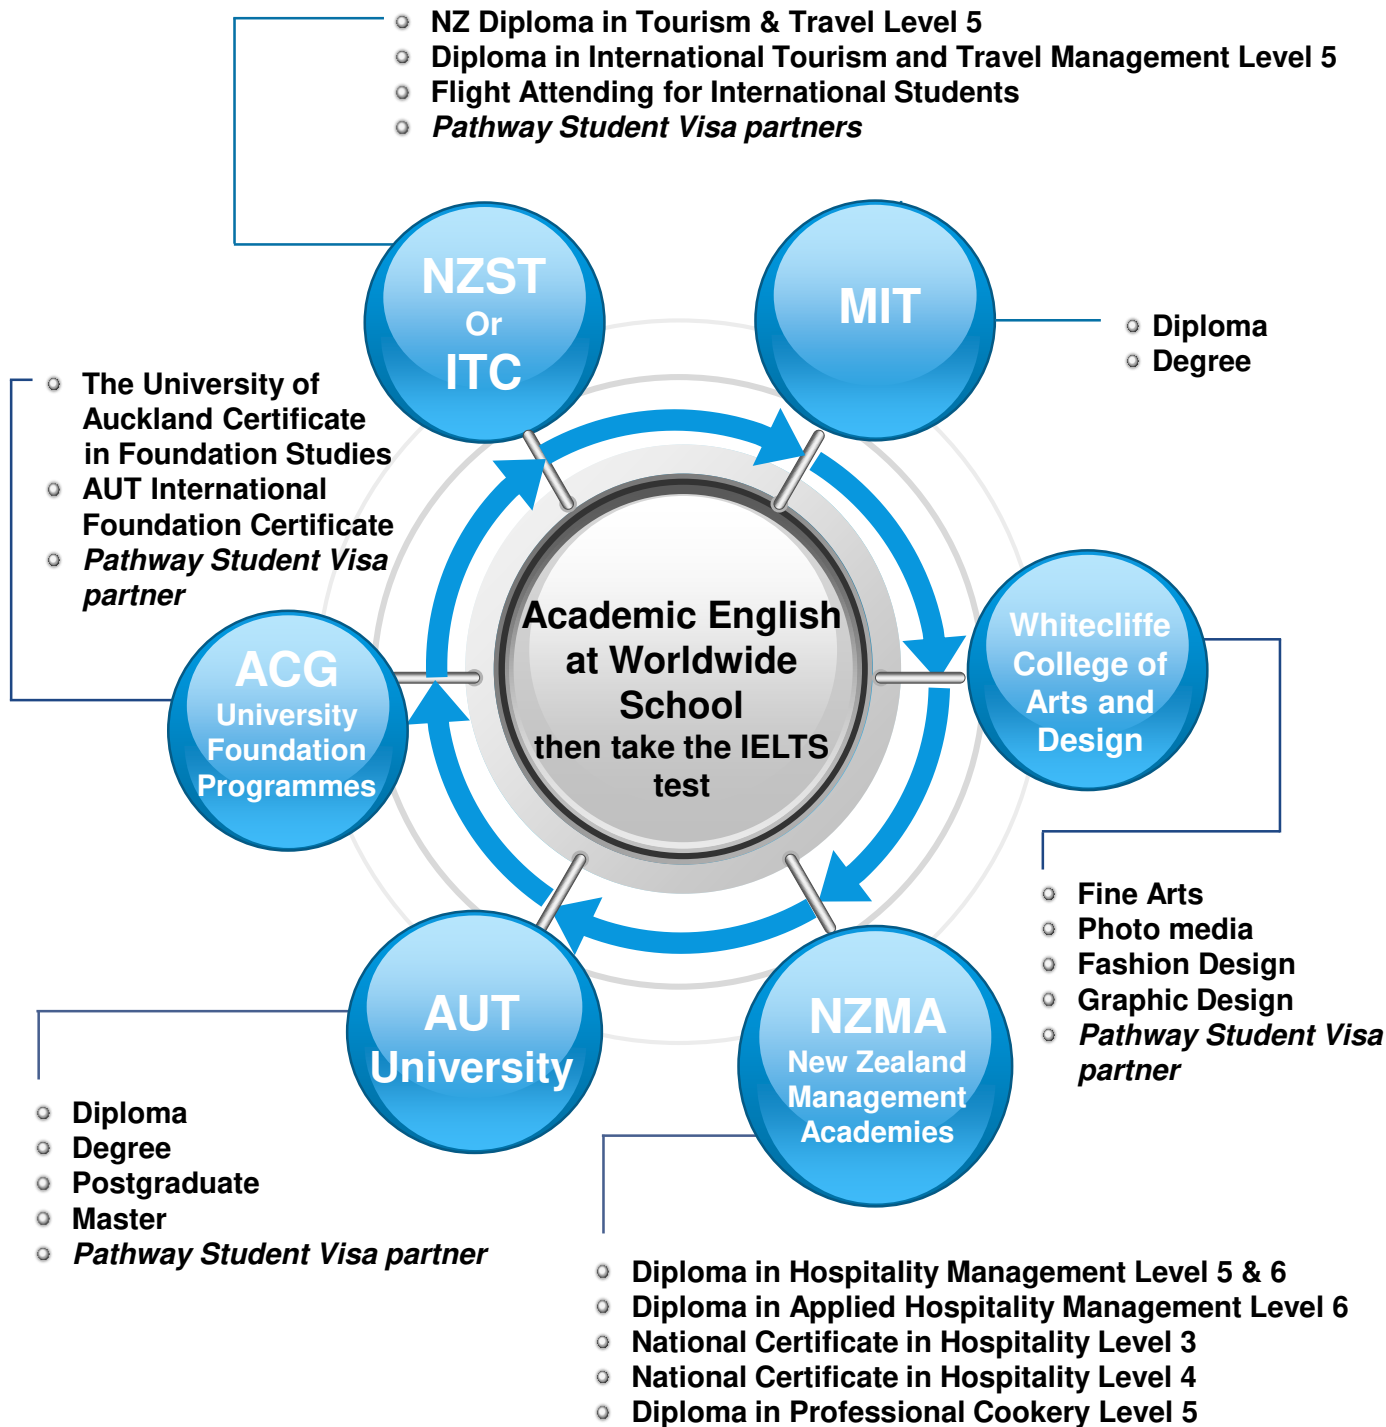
- NZ Diploma in Tourism & Travel Level 5
- Diploma in International Tourism and Travel Management Level 5
- Flight Attending for International Students
- *Pathway Student Visa partners*

NZST
Or
ITC

MIT

- Diploma
- Degree

- The University of Auckland Certificate in Foundation Studies
- AUT International Foundation Certificate
- *Pathway Student Visa partner*

Academic English at Worldwide School
then take the IELTS test

ACG
University Foundation Programmes

Whitecliffe College of Arts and Design

- Fine Arts
- Photo media
- Fashion Design
- Graphic Design
- *Pathway Student Visa partner*

AUT
University

NZMA
New Zealand Management Academies

- Diploma
- Degree
- Postgraduate
- Master
- *Pathway Student Visa partner*

- Diploma in Hospitality Management Level 5 & 6
- Diploma in Applied Hospitality Management Level 6
- National Certificate in Hospitality Level 3
- National Certificate in Hospitality Level 4
- Diploma in Professional Cookery Level 5